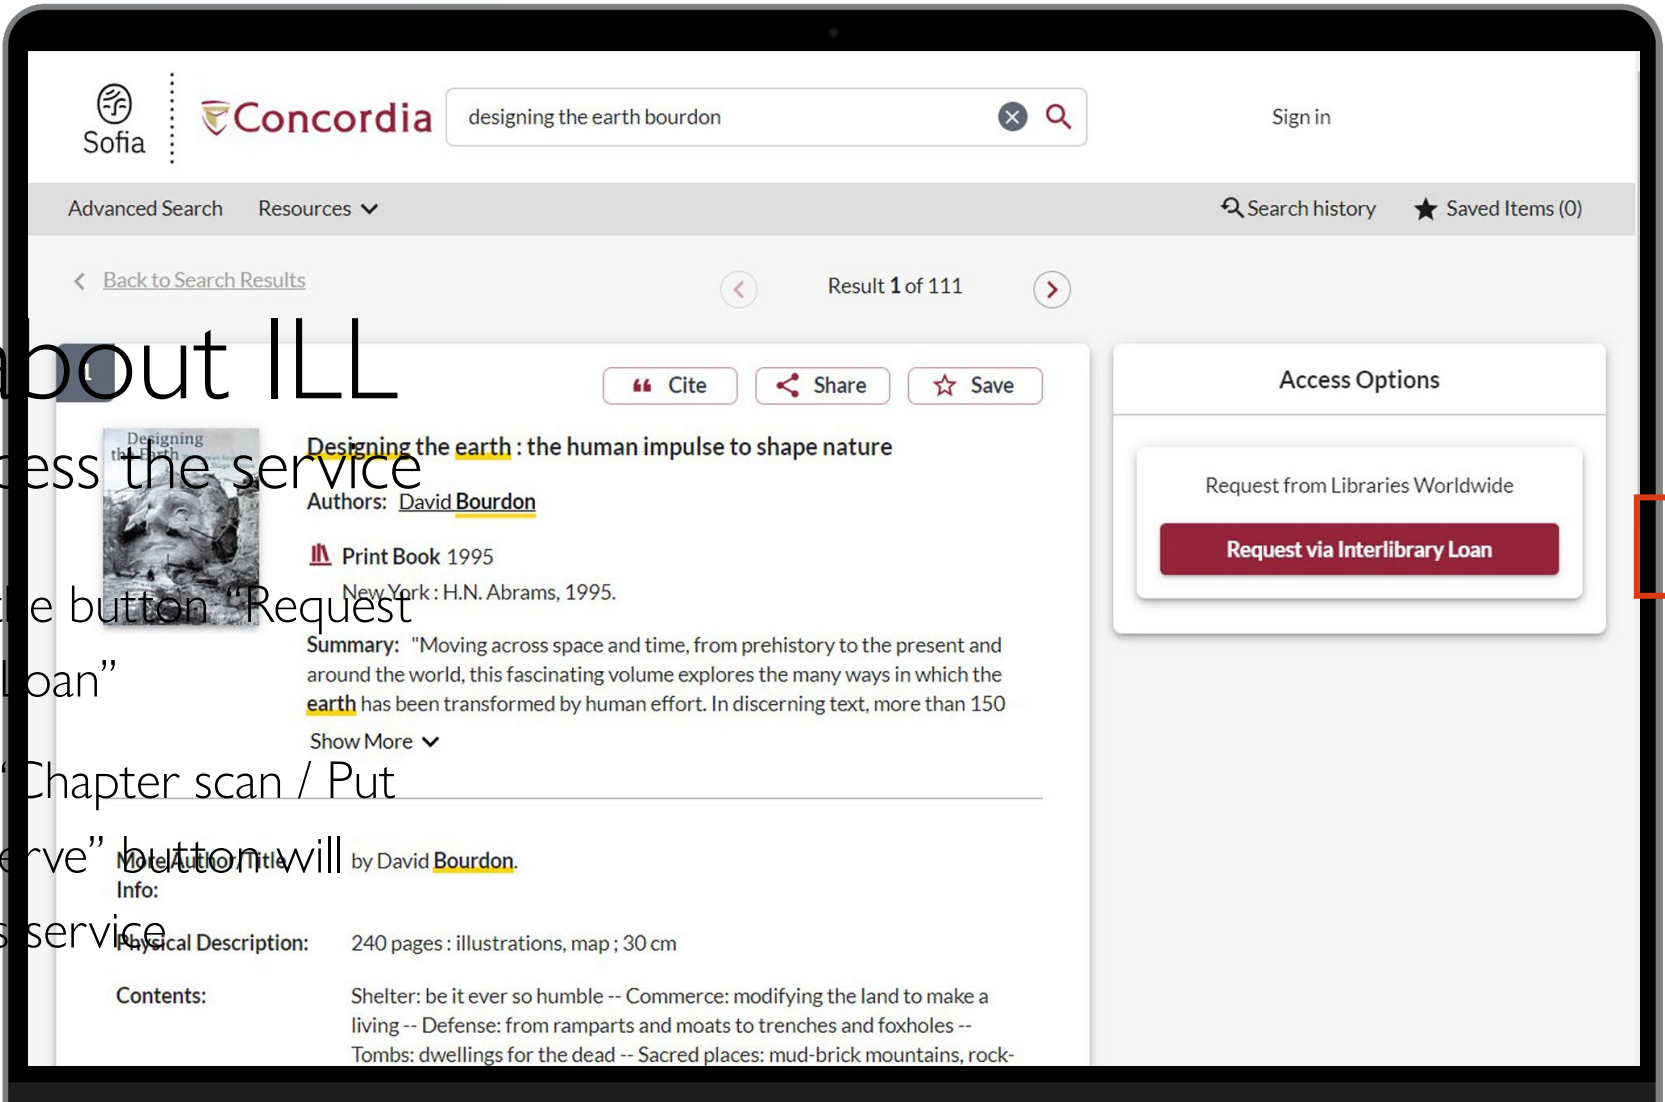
Sofia

Concordia

designing the earth bourdon

Sign in

Advanced Search

Resources

Search history

Saved Items (0)

Back to Search Results

Result 1 of 111

bout ILL

ess the service

e button "Request

oan"

Chapter scan / Put

rve" button will

s service

Cite

Share

Save

Designing the Earth

Designing the earth : the human impulse to shape nature

Authors: David Bourdon

Print Book 1995

New York : H.N. Abrams, 1995.

Summary: "Moving across space and time, from prehistory to the present and around the world, this fascinating volume explores the many ways in which the earth has been transformed by human effort. In discerning text, more than 150

Show More

More Author/Title Info: by David Bourdon.

Physical Description: 240 pages : illustrations, map ; 30 cm

Contents: Shelter: be it ever so humble -- Commerce: modifying the land to make a living -- Defense: from ramparts and moats to trenches and foxholes -- Tombs: dwellings for the dead -- Sacred places: mud-brick mountains, rock-

Access Options

Request from Libraries Worldwide

Request via Interlibrary Loan